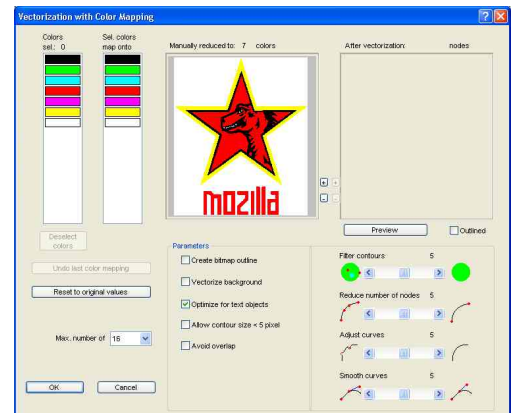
Vectorization with Color Mapping

Colors sel.: 0

Sel. colors map onto

Manually reduced to: 7 colors

mozilla

After vectorization: nodes

Deselect colors

Undo last color mapping

Reset to original values

Max. number of 16

OK

Cancel

Preview

Outlined

Parameters

Create bitmap outline

Vectorize background

Optimize for text objects

Allow contour size < 5 pixel

Avoid overlap

Filter contours 5

Reduce number of nodes 5

Adjust curves 5

Smooth curves 5